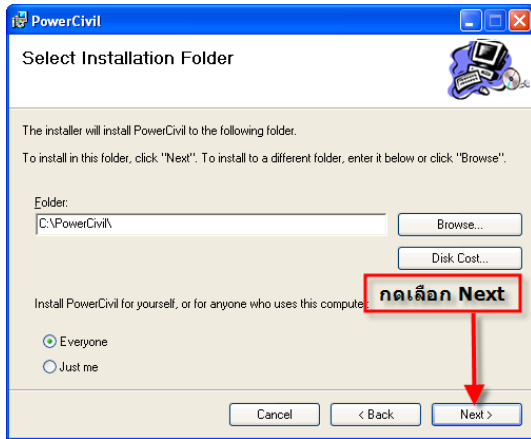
PowerCivil

Select Installation Folder

The installer will install PowerCivil to the following folder.

To install in this folder, click "Next". To install to a different folder, enter it below or click "Browse".

Folder:

C:\PowerCivil\

Browse...

Disk Cost...

Install PowerCivil for yourself, or for anyone who uses this compute

กดเลือก Next

Everyone

Just me

Cancel

< Back

Next >